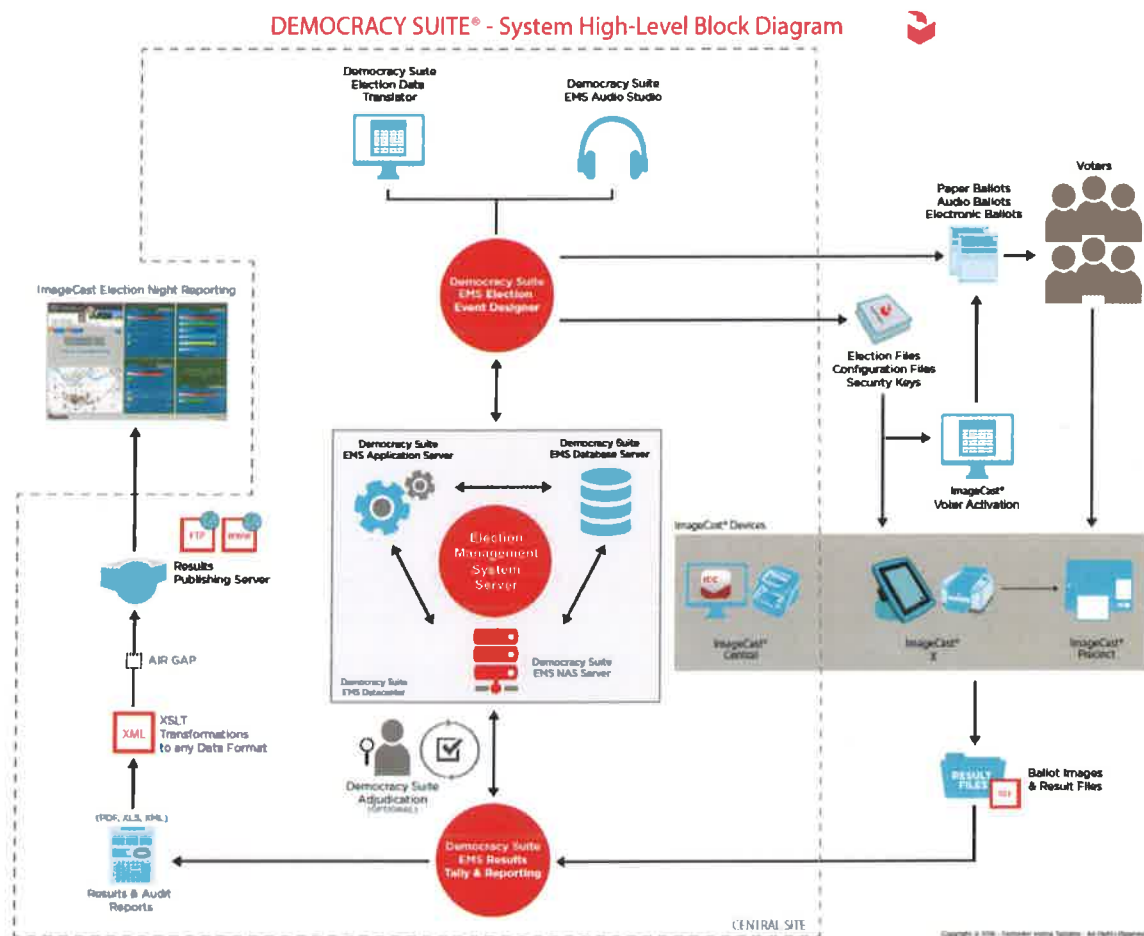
DEMOCRACY SUITE® - System High-Level Block Diagram

Democracy Suite Election Data Translator

Democracy Suite EMS Audio Studio

Voters

Paper Ballots
Audio Ballots
Electronic Ballots

ImageCast Election Night Reporting

Democracy Suite EMS Election Event Designer

Election Files
Configuration Files
Security Keys

ImageCast® Voter Activation

Democracy Suite EMS Application Server

Democracy Suite EMS Database Server

Election Management System Server

Democracy Suite EMS NAS Server

Democracy Suite EMS Datacenter

FTP
WWW

Results Publishing Server

AIR GAP

XML
XSLT Transformations to any Data Format

(PDF, XLS, XML)

Results & Audit Reports

Democracy Suite Adjudication (OPTIONAL)

Democracy Suite EMS Results Tally & Reporting

ImageCast® Devices

ICC

ImageCast® Central

ImageCast® X

ImageCast® Precinct

RESULT FILES

Ballot Images & Result Files

CENTRAL SITE

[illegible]